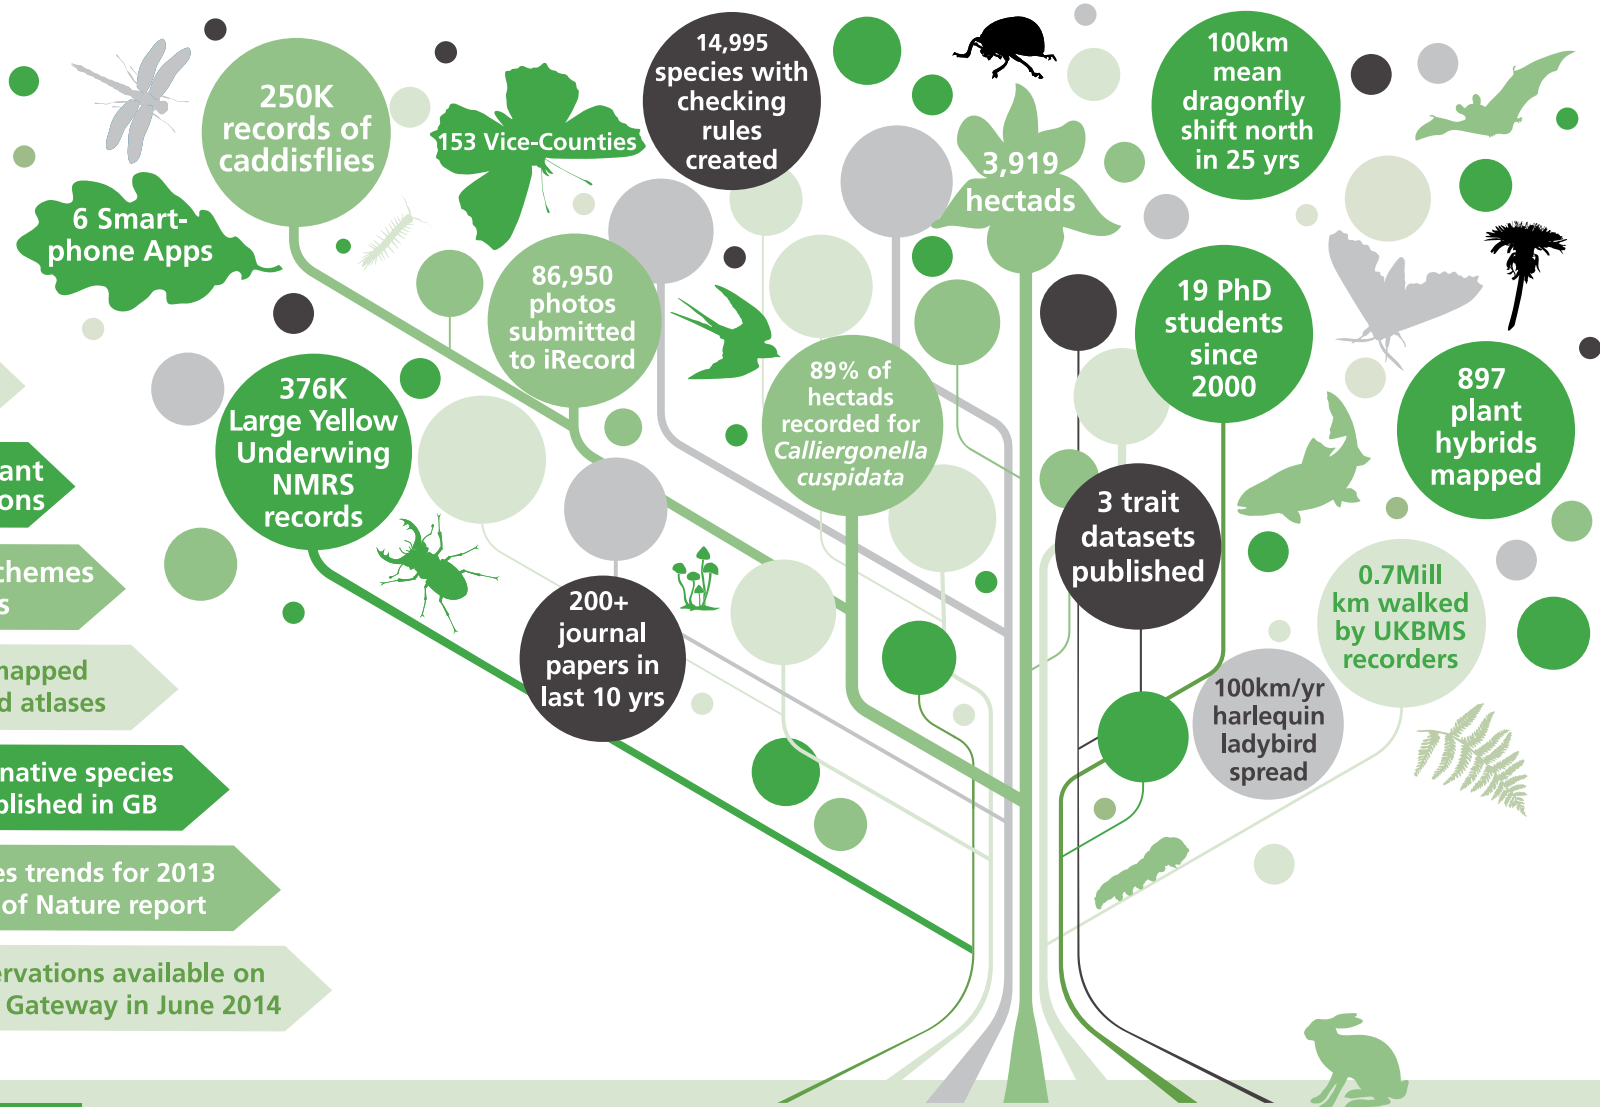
250K records of caddisflies

6 Smart-phone Apps

153 Vice-Counties

14,995 species with checking rules created

3,919 hectads

100km mean dragonfly shift north in 25 yrs

86,950 photos submitted to iRecord

376K Large Yellow Underwing NMRS records

89% of hectads recorded for *Calliergonella cuspidata*

19 PhD students since 2000

897 plant hybrids mapped

3 trait datasets published

200+ journal papers in last 10 yrs

0.7Mill km walked by UKBMS recorders

100km/yr harlequin ladybird spread

ant
ons

themes
s

mapped
d atlases

native species
blished in GB

es trends for 2013
of Nature report

ervations available on
Gateway in June 2014